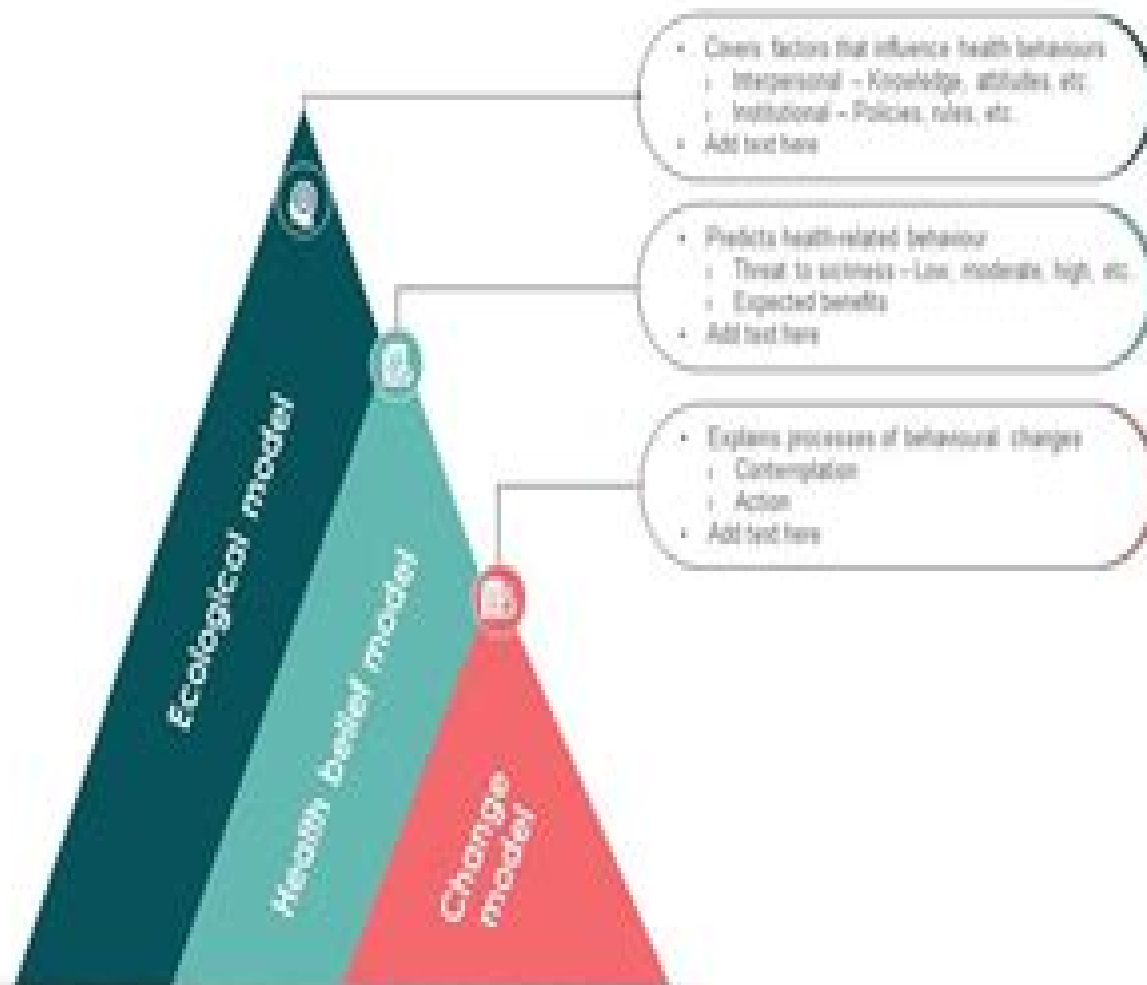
Ecological model

Health belief model

Change model

- Covers factors that influence health behaviours
  - Interpersonal – Knowledge, attitudes, etc
  - Institutional – Policies, rules, etc.
- Add text here

- Predicts health-related behaviour
  - Threat to sickness – Low, moderate, high, etc.
  - Expected benefits
- Add text here

- Explains processes of behavioural changes
  - Contemplation
  - Action
- Add text here